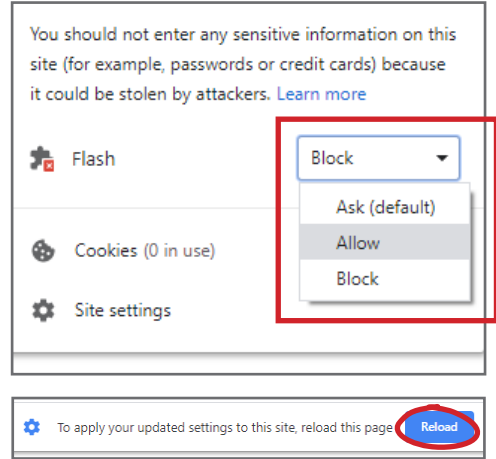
You should not enter any sensitive information on this site (for example, passwords or credit cards) because it could be stolen by attackers. Learn more

Flash

Block

Ask (default)

Allow

Block

Cookies (0 in use)

Site settings

To apply your updated settings to this site, reload this page

Reload